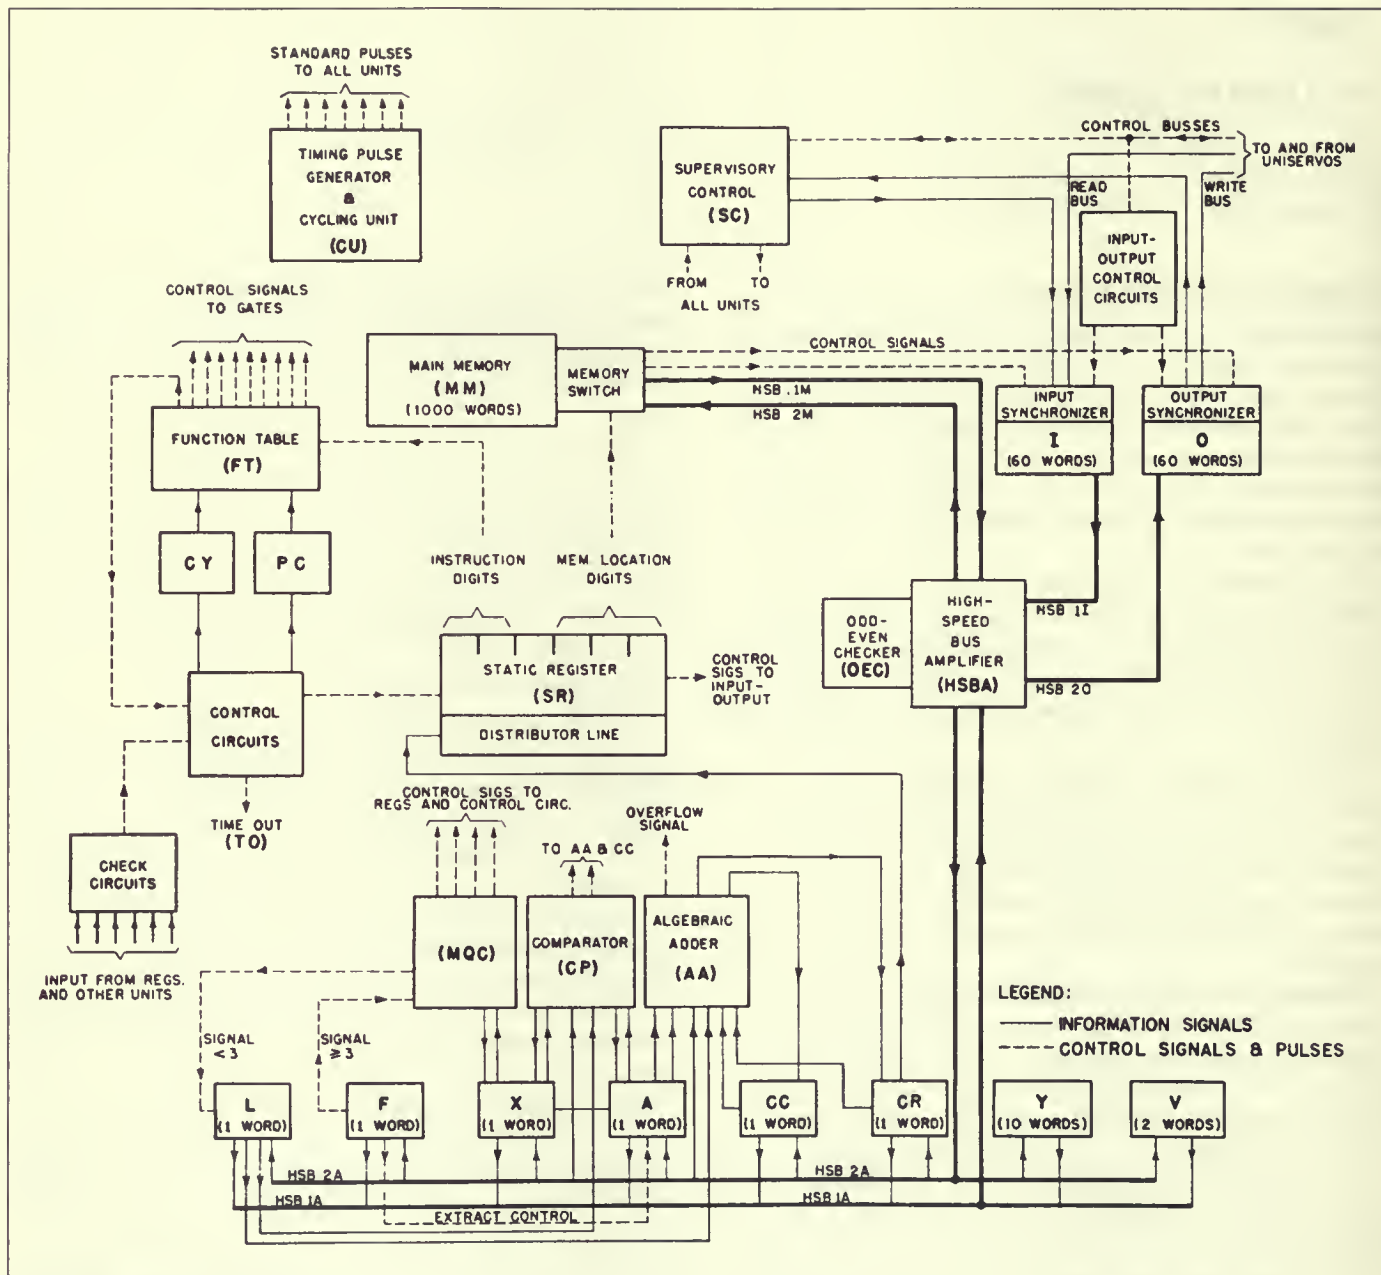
STANDARD PULSES TO ALL UNITS

TIMING PULSE GENERATOR & CYCLING UNIT (CU)

SUPERVISORY CONTROL (SC)

FROM ALL UNITS

TO

CONTROL BUSSES

TO AND FROM UNISERVOS

READ BUS

WRITE BUS

INPUT-OUTPUT CONTROL CIRCUITS

CONTROL SIGNALS TO GATES

MAIN MEMORY (MM) (1000 WORDS)

MEMORY SWITCH

CONTROL SIGNALS

HSB 1M

HSB 2M

INPUT SYNCHRONIZER I (60 WORDS)

OUTPUT SYNCHRONIZER O (60 WORDS)

FUNCTION TABLE (FT)

CY

PC

INSTRUCTION DIGITS

MEM LOCATION DIGITS

ODD-EVEN CHECKER (OEC)

HIGH-SPEED BUS AMPLIFIER (HSBA)

HSB 1I

HSB 2O

CONTROL CIRCUITS

STATIC REGISTER (SR)

DISTRIBUTOR LINE

CONTROL SIGS TO INPUT-OUTPUT

TIME OUT (TO)

CONTROL SIGS TO REGS AND CONTROL CIRC.

OVERFLOW SIGNAL

TO AA & CC

CHECK CIRCUITS

INPUT FROM REGS. AND OTHER UNITS

(MQC)

COMPARATOR (CP)

ALGEBRAIC ADDER (AA)

LEGEND:

INFORMATION SIGNALS

CONTROL SIGNALS & PULSES

SIGNAL $<3$

SIGNAL $\geq 3$

L (1 WORD)

F (1 WORD)

X (1 WORD)

A (1 WORD)

CC (1 WORD)

CR (1 WORD)

Y (10 WORDS)

V (2 WORDS)

HSB 2A

HSB 1A

HSB 2A

HSB 1A

EXTRACT CONTROL